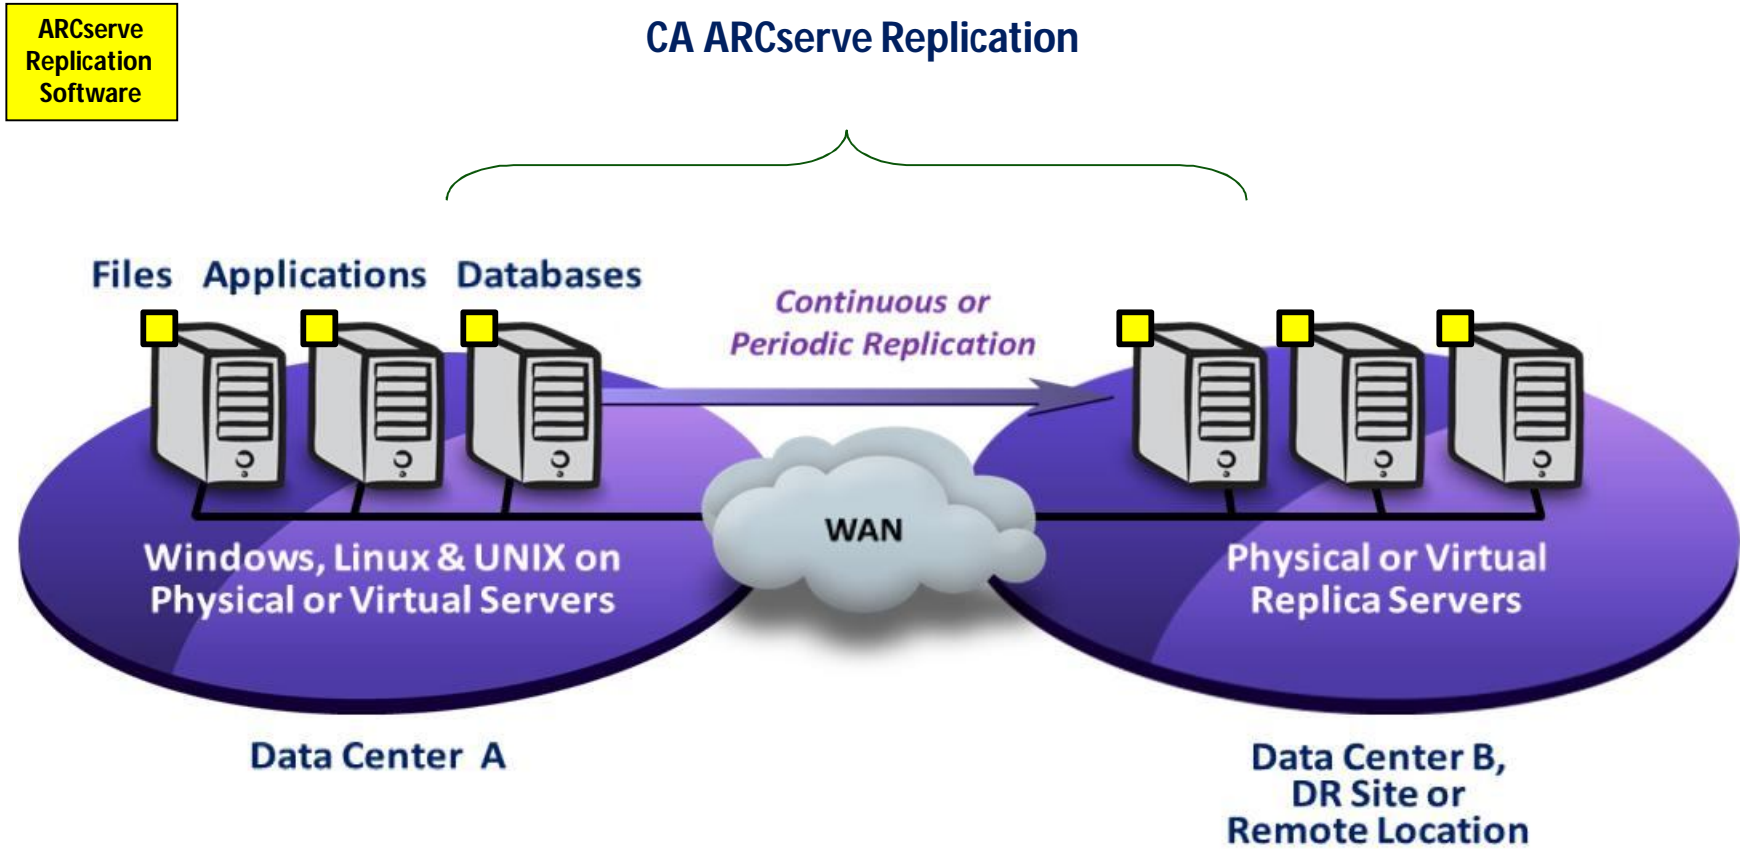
ARCserve Replication Software

CA ARCserve Replication

Files Applications Databases

Continuous or Periodic Replication

WAN

Windows, Linux & UNIX on Physical or Virtual Servers

Physical or Virtual Replica Servers

Data Center A

Data Center B, DR Site or Remote Location